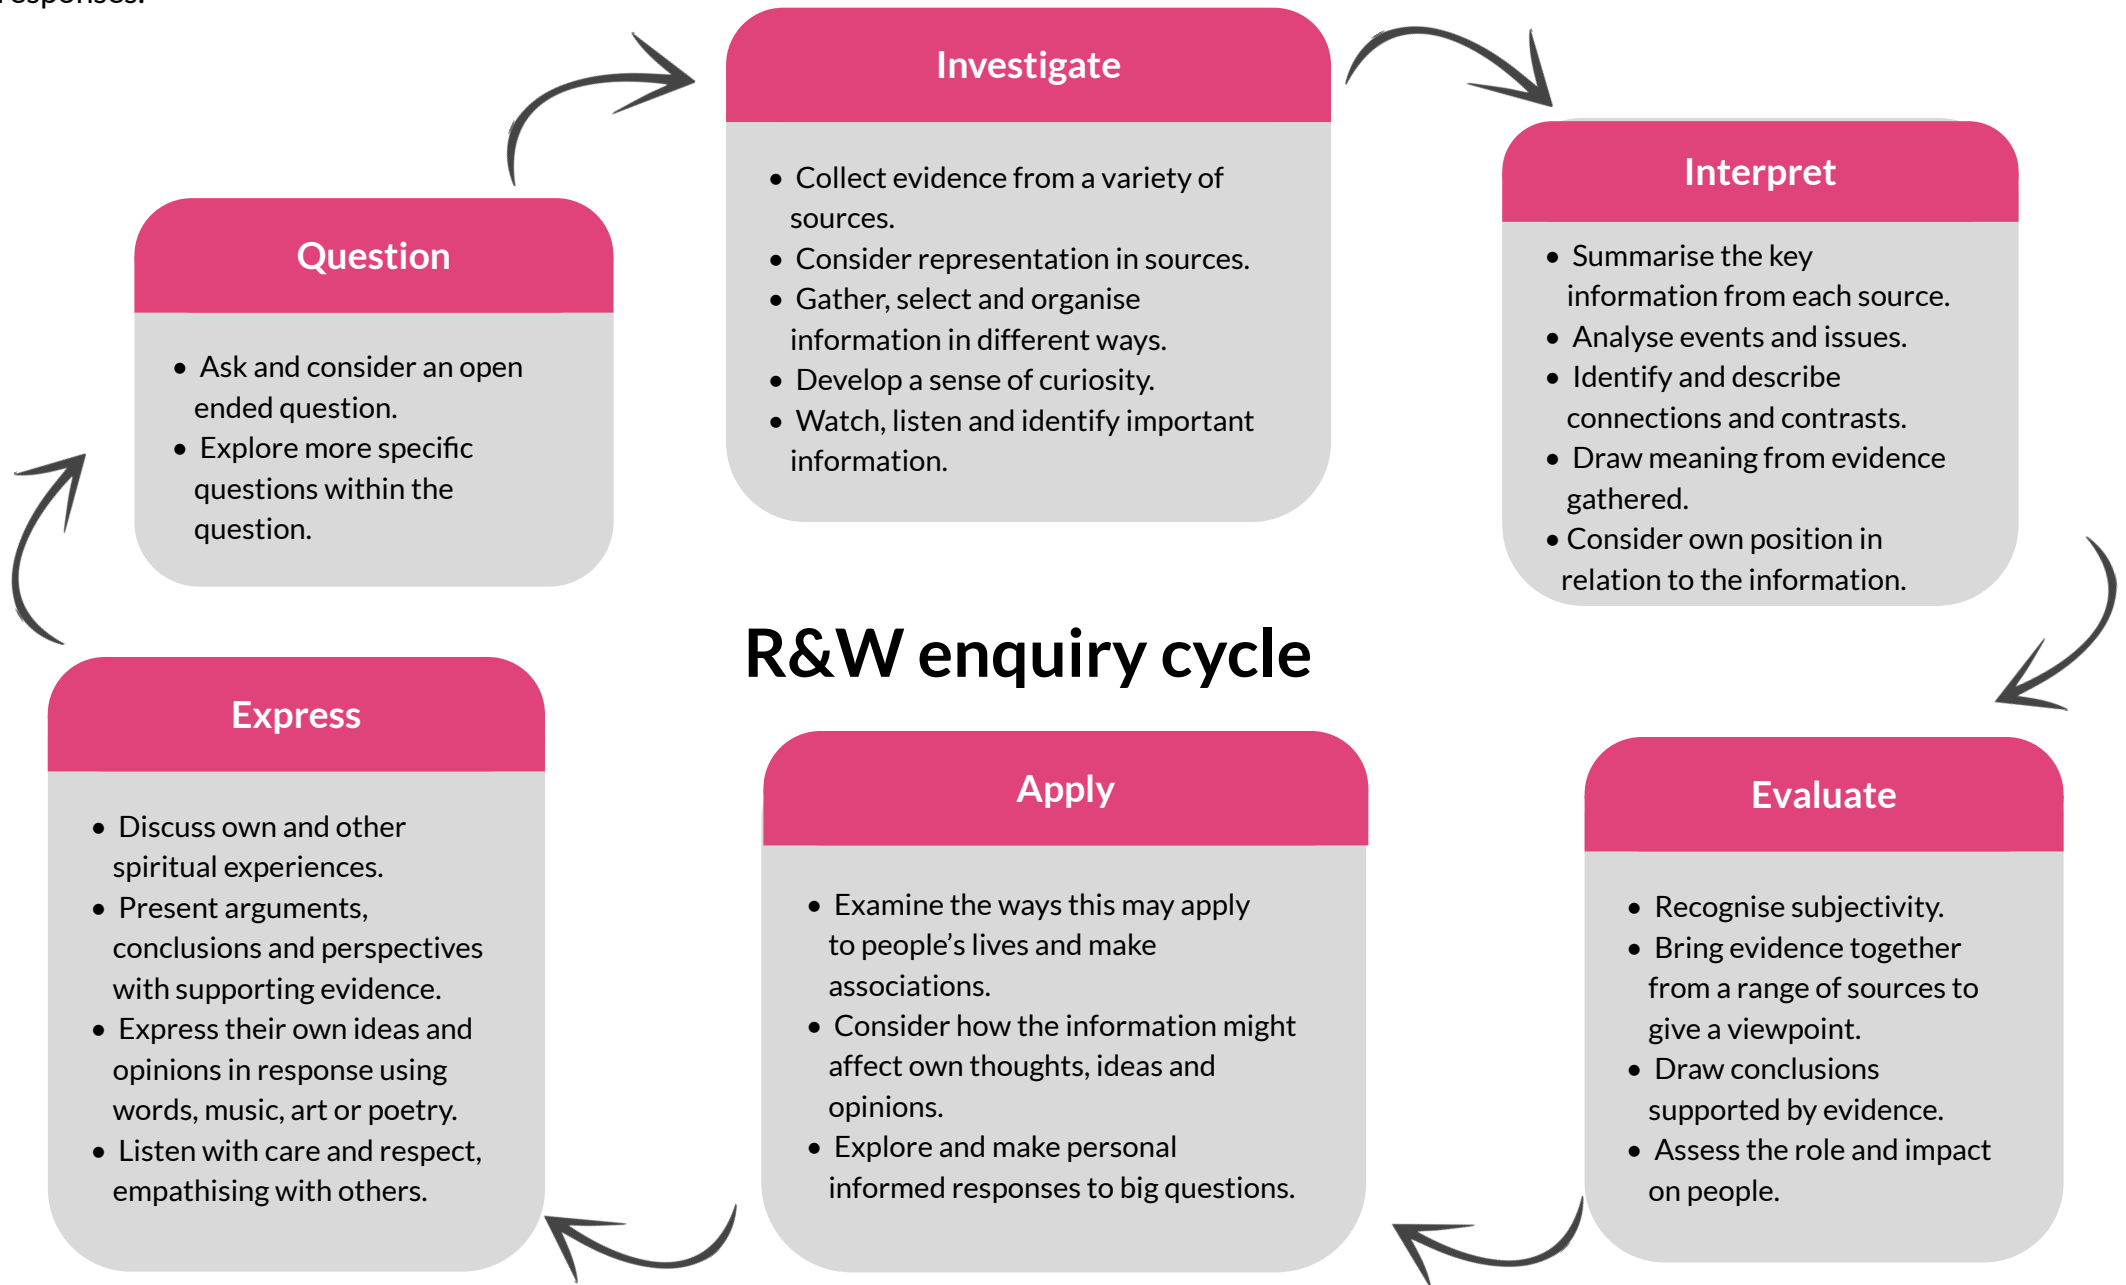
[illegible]

Investigate

- Collect evidence from a variety of sources.
- Consider representation in sources.
- Gather, select and organise information in different ways.
- Develop a sense of curiosity.
- Watch, listen and identify important information.

Interpret

- Summarise the key information from each source.
- Analyse events and issues.
- Identify and describe connections and contrasts.
- Draw meaning from evidence gathered.
- Consider own position in relation to the information.

Evaluate

- Recognise subjectivity.
- Bring evidence together from a range of sources to give a viewpoint.
- Draw conclusions supported by evidence.
- Assess the role and impact on people.

Apply

- Examine the ways this may apply to people's lives and make associations.
- Consider how the information might affect own thoughts, ideas and opinions.
- Explore and make personal informed responses to big questions.

Express

- Discuss own and other spiritual experiences.
- Present arguments, conclusions and perspectives with supporting evidence.
- Express their own ideas and opinions in responses using words, music, art or poetry.
- Listen with care and respect, empathising with others.

Question

- Ask and consider an open ended question.
- Explore more specific questions within the question.

R&W enquiry cycle